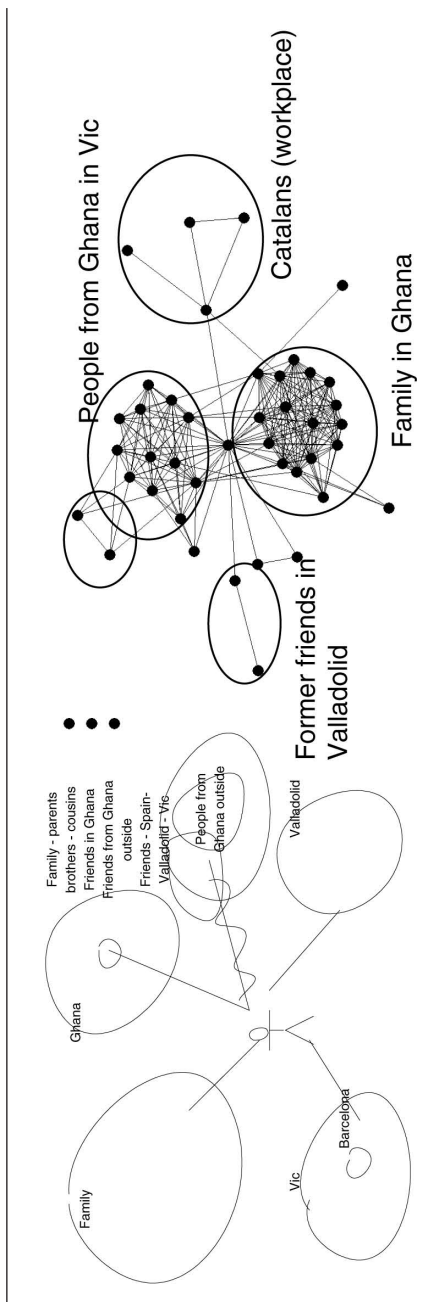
Family

Vic

Barcelona

Ghana

Family - parents
brothers - cousins
Friends in Ghana
Friends from Ghana outside
Friends - Spain- Valladolid - Vic

People from Ghana outside

Valladolid

Former friends in Valladolid

People from Ghana in Vic

Family in Ghana

Catalans (workplace)